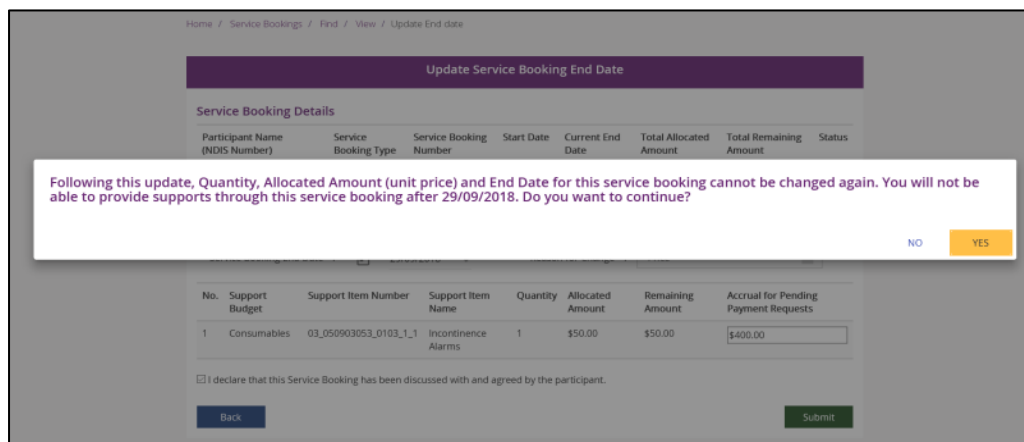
Home / Service Bookings / Find / View / Update End date

Update Service Booking End Date

Service Booking Details

| Participant Name (NDIS Number) | Service Booking Type | Service Booking Number | Start Date | Current End Date | Total Allocated Amount | Total Remaining Amount | Status |
|---|---|---|---|---|---|---|---|

Following this update, Quantity, Allocated Amount (unit price) and End Date for this service booking cannot be changed again. You will not be able to provide supports through this service booking after 29/09/2018. Do you want to continue?

NO YES

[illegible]

| No. | Support Budget | Support Item Number | Support Item Name | Quantity | Allocated Amount | Remaining Amount | Accrual for Pending Payment Requests |
|---|---|---|---|---|---|---|---|
| 1 | Consumables | 03_050903053_0103_1_1 | Incontinence Alarms | 1 | $50.00 | $50.00 | $400.00 |

I declare that this Service Booking has been discussed with and agreed by the participant.

Back

Submit